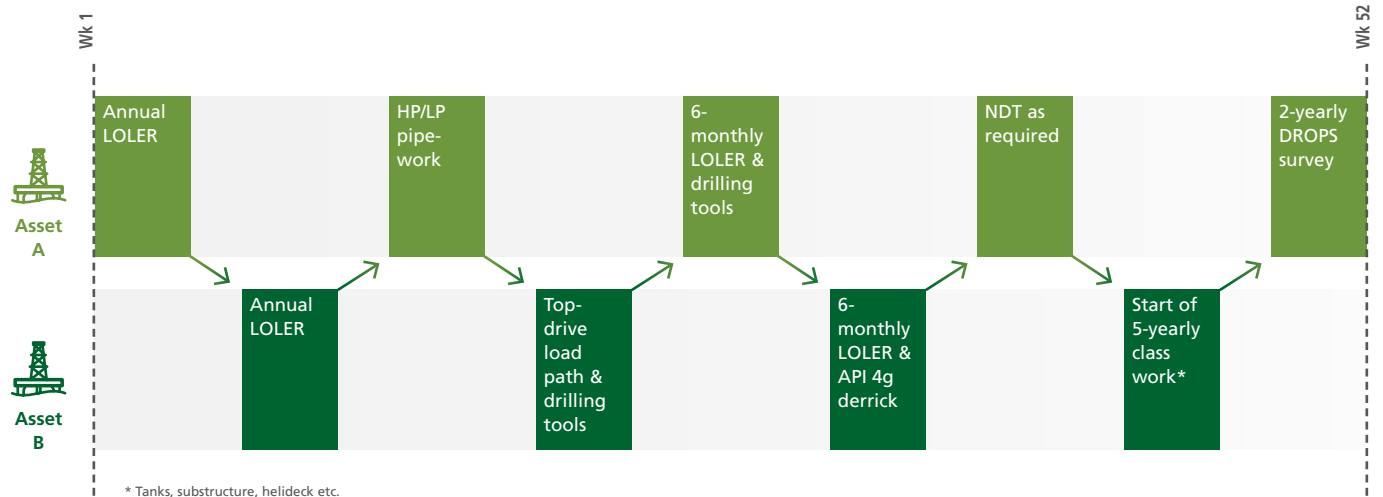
Wk 1

Wk 52

Asset A

Annual LOLER

HP/LP pipework

6-monthly LOLER & drilling tools

NDT as required

2-yearly DROPS survey

Asset B

Annual LOLER

Top-drive load path & drilling tools

6-monthly LOLER & API 4g derrick

Start of 5-yearly class work*

* Tanks, substructure, helideck etc.